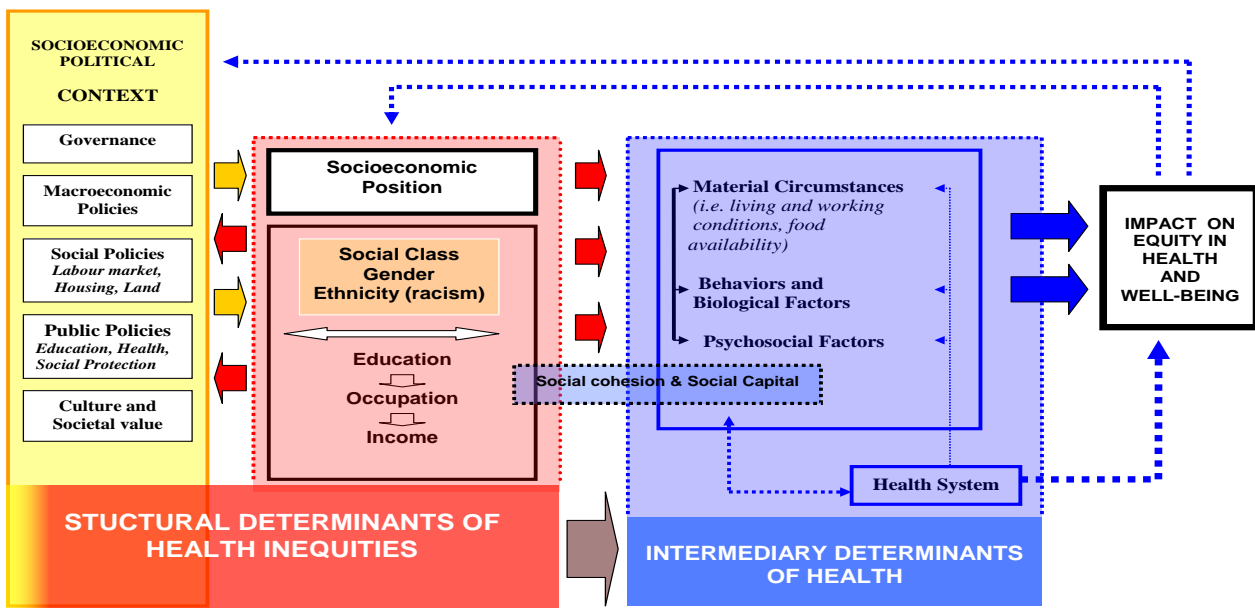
SOCIOECONOMIC POLITICAL

CONTEXT

Governance

Macroeconomic Policies

Social Policies
Labour market, Housing, Land

Public Policies
Education, Health, Social Protection

Culture and Societal value

Socioeconomic Position

Social Class
Gender
Ethnicity (racism)

Education

Occupation

Income

Material Circumstances
(i.e. living and working conditions, food availability)

Behaviors and Biological Factors

Psychosocial Factors

Social cohesion & Social Capital

Health System

IMPACT ON EQUITY IN HEALTH AND WELL-BEING

STUCTURAL DETERMINANTS OF HEALTH INEQUITIES

INTERMEDIARY DETERMINANTS OF HEALTH